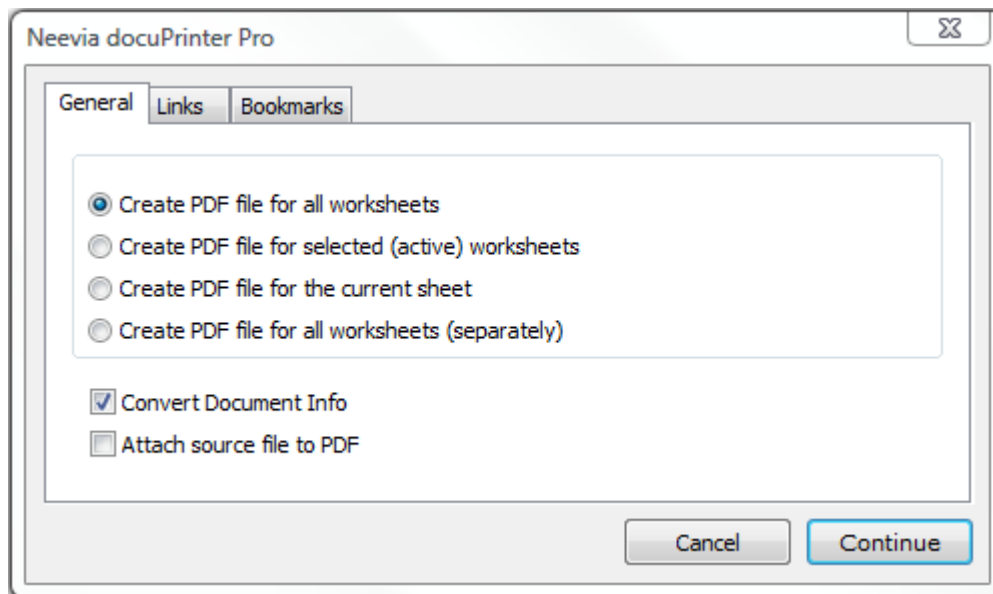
Neevia docuPrinter Pro

General Links Bookmarks

Create PDF file for all worksheets
Create PDF file for selected (active) worksheets
Create PDF file for the current sheet
Create PDF file for all worksheets (separately)

Convert Document Info
Attach source file to PDF

Cancel Continue